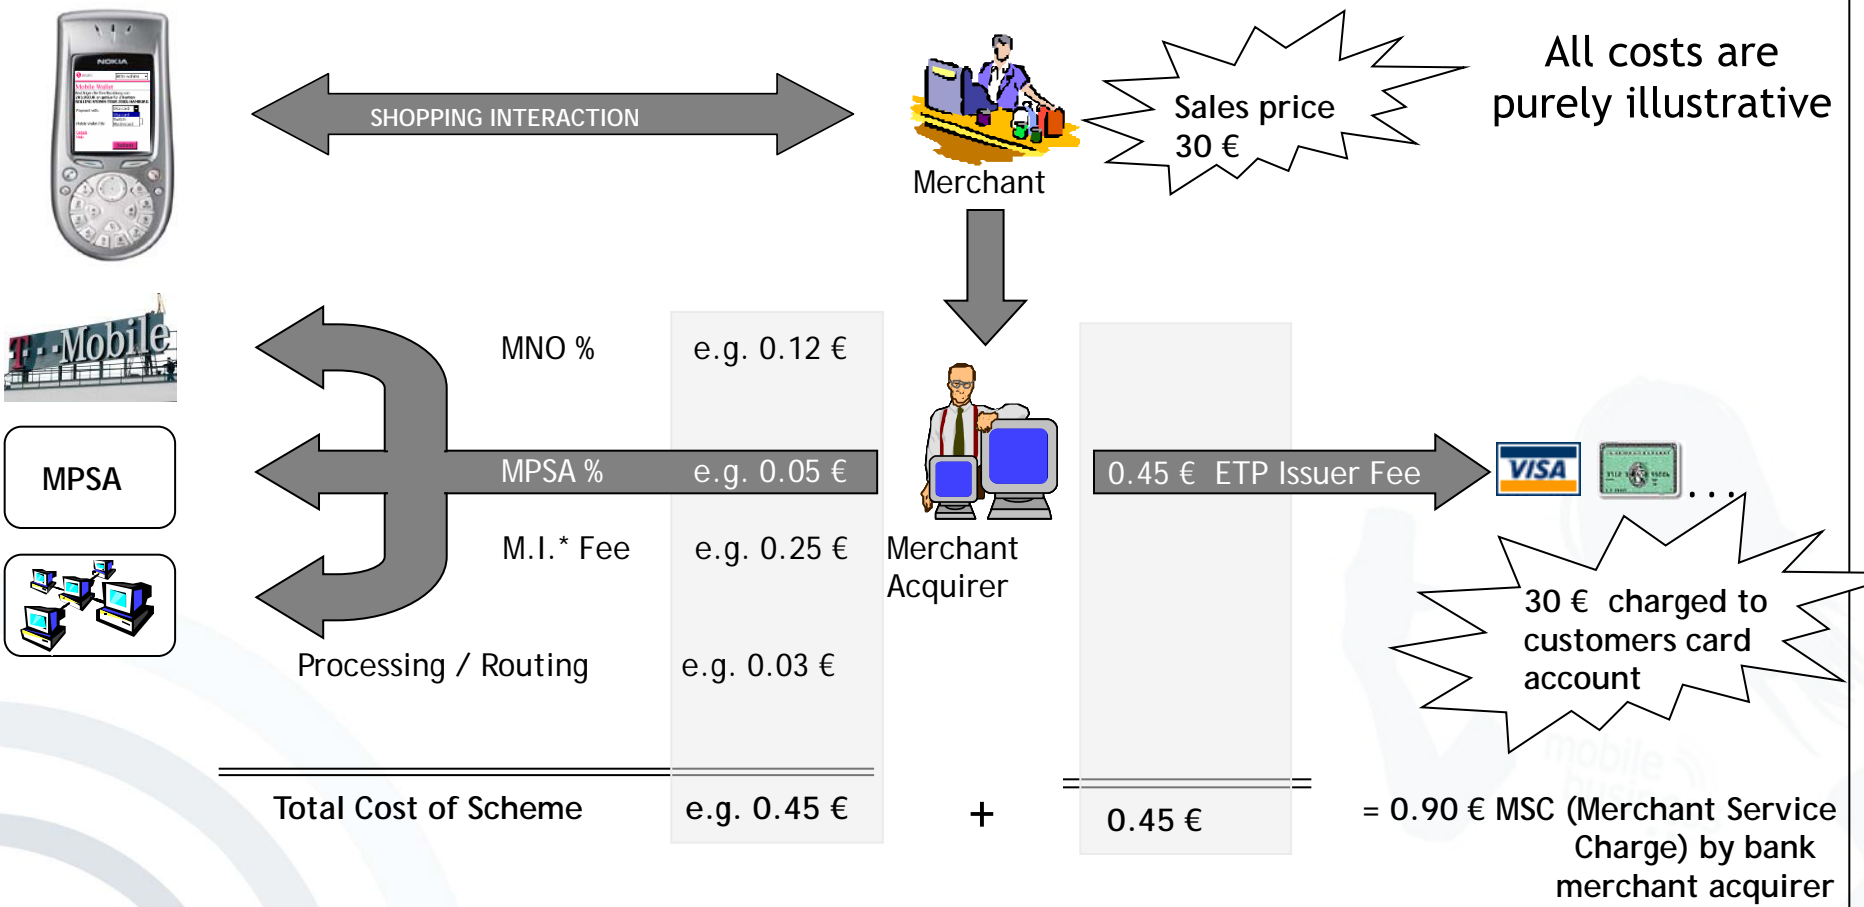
SHOPPING INTERACTION

Merchant

Sales price 30 €

All costs are purely illustrative

T-Mobile

MPSA

MNO %

e.g. 0.12 €

MPSA %

e.g. 0.05 €

M.I.* Fee

e.g. 0.25 €

Processing / Routing

e.g. 0.03 €

Merchant Acquirer

0.45 € ETP Issuer Fee

VISA

. . .

30 € charged to customers card account

Total Cost of Scheme

e.g. 0.45 €

+

0.45 €

= 0.90 € MSC (Merchant Service Charge) by bank merchant acquirer